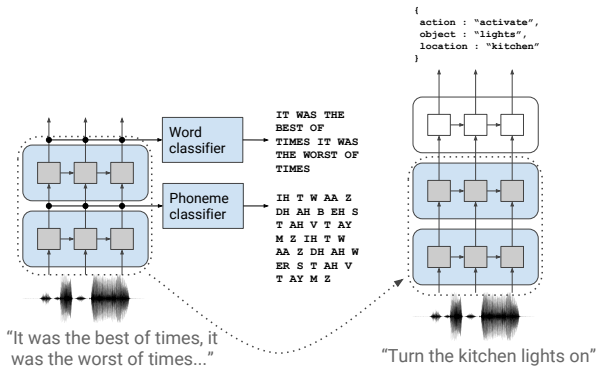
{
action : "activate",
object : "lights",
location : "kitchen"
}

Word classifier

IT WAS THE BEST OF TIMES IT WAS THE WORST OF TIMES

Phoneme classifier

IH T W AA Z DH AH B EH S T AH V T AY M Z IH T W AA Z DH AH W ER S T AH V T AY M Z

"It was the best of times, it was the worst of times..."

"Turn the kitchen lights on"